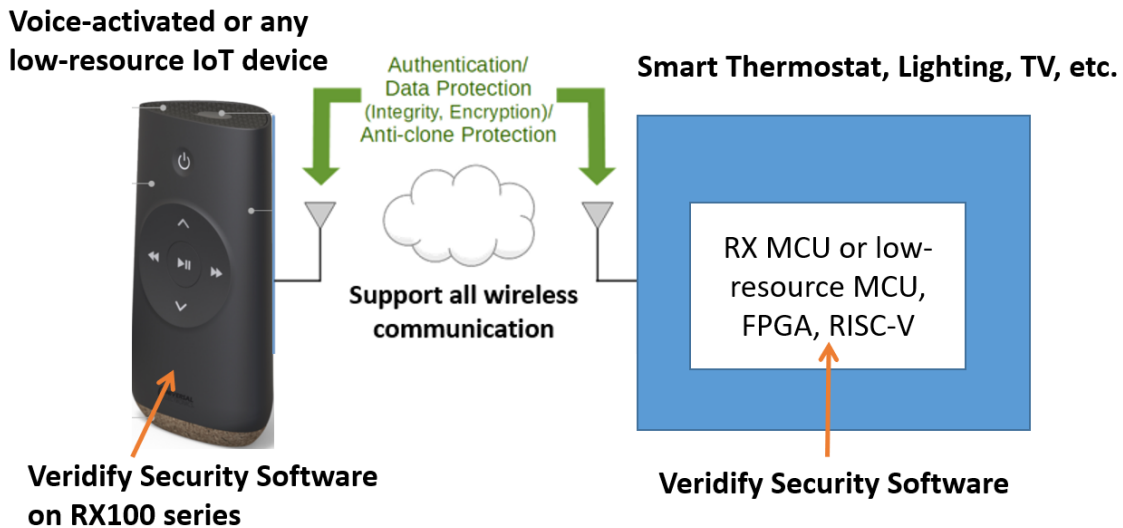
Voice-activated or any low-resource IoT device

Authentication/ Data Protection (Integrity, Encryption)/ Anti-clone Protection

Smart Thermostat, Lighting, TV, etc.

RX MCU or low-resource MCU, FPGA, RISC-V

Support all wireless communication

Veridify Security Software on RX100 series

Veridify Security Software